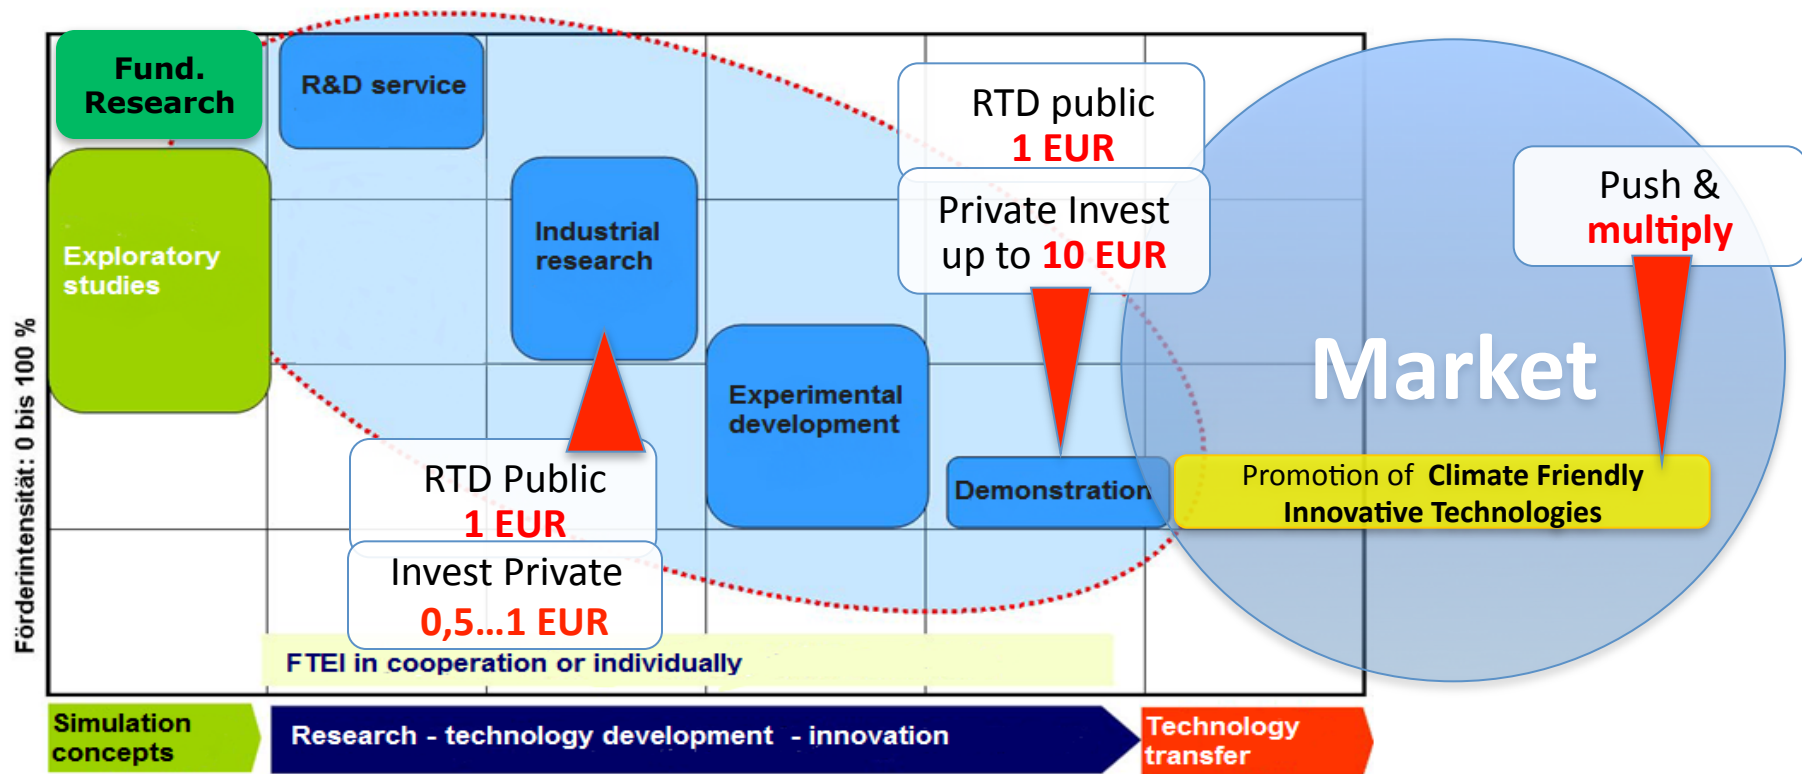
Fund. Research

R&D service

Exploratory studies

Industrial research

RTD public
1 EUR

Private Invest
up to 10 EUR

Push &
multiply

Market

Experimental development

Demonstration

Promotion of Climate Friendly Innovative Technologies

RTD Public
1 EUR

Invest Private
0,5...1 EUR

FTEI in cooperation or individually

Förderintensität: 0 bis 100 %

Simulation concepts

Research - technology development - innovation

Technology transfer